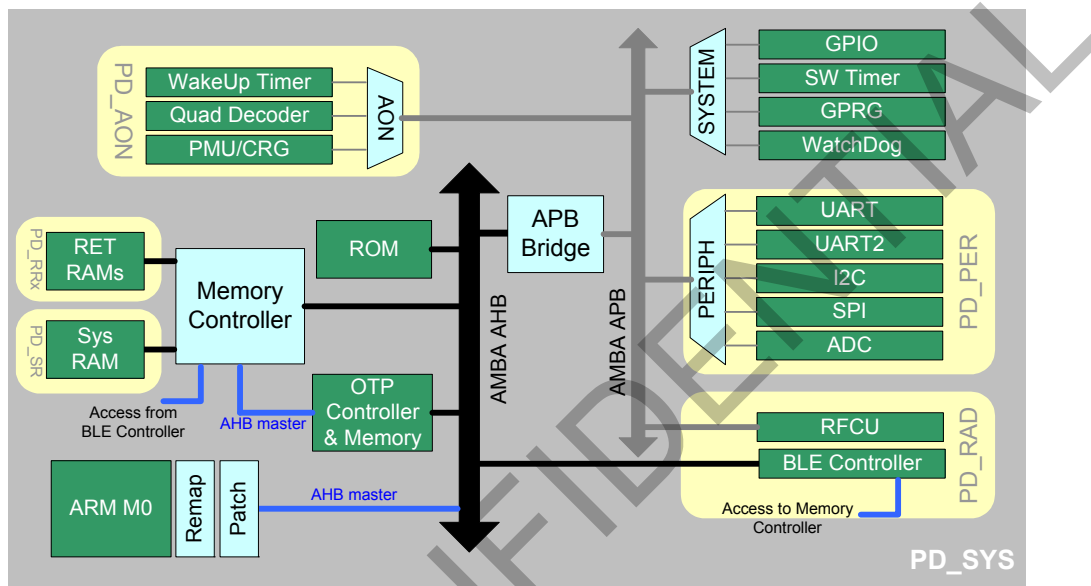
PD_AON
WakeUp Timer
Quad Decoder
PMU/CRG
AON

SYSTEM
GPIO
SW Timer
GPRG
WatchDog

PD_RRx
RET RAMs

Memory Controller

ROM

APB Bridge

PD_SR
Sys RAM

AMBA AHB

AMBA APB

PERIPH
UART
UART2
I2C
SPI
ADC
PD_PER

Access from BLE Controller

AHB master

OTP Controller & Memory

PD_RAD
RFCU
BLE Controller

ARM M0
Remap
Patch
AHB master

Access to Memory Controller

PD_SYS

FIDENTIAL